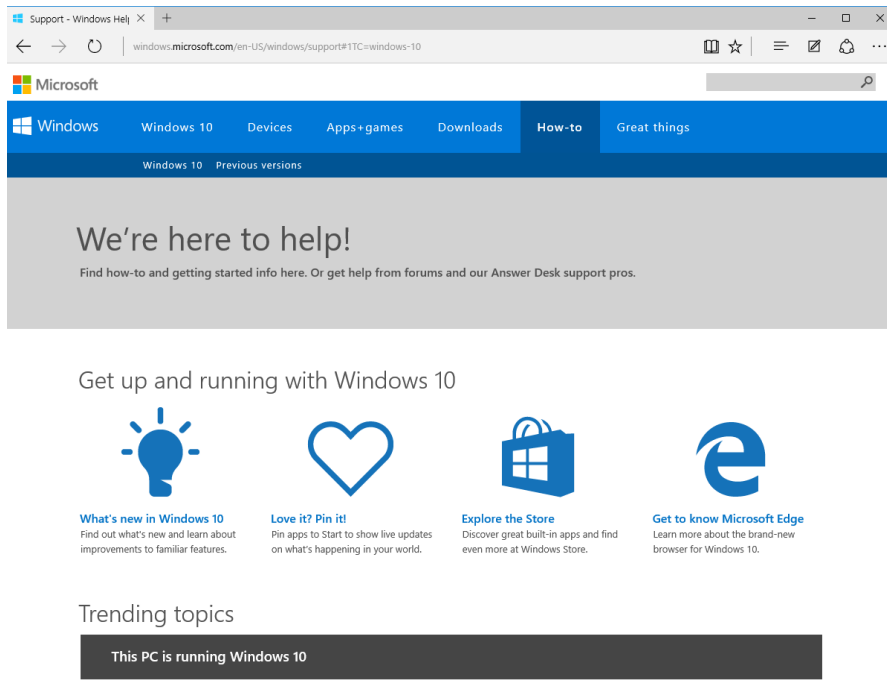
Support - Windows Hel

windows.microsoft.com/en-US/windows/support#1TC=windows-10

Microsoft

Windows | Windows 10 | Devices | Apps+games | Downloads | How-to | Great things

Windows 10 Previous versions

We're here to help!

Find how-to and getting started info here. Or get help from forums and our Answer Desk support pros.

Get up and running with Windows 10

What's new in Windows 10
Find out what's new and learn about improvements to familiar features.

Love it? Pin it!
Pin apps to Start to show live updates on what's happening in your world.

Explore the Store
Discover great built-in apps and find even more at Windows Store.

Get to know Microsoft Edge
Learn more about the brand-new browser for Windows 10.

Trending topics

This PC is running Windows 10